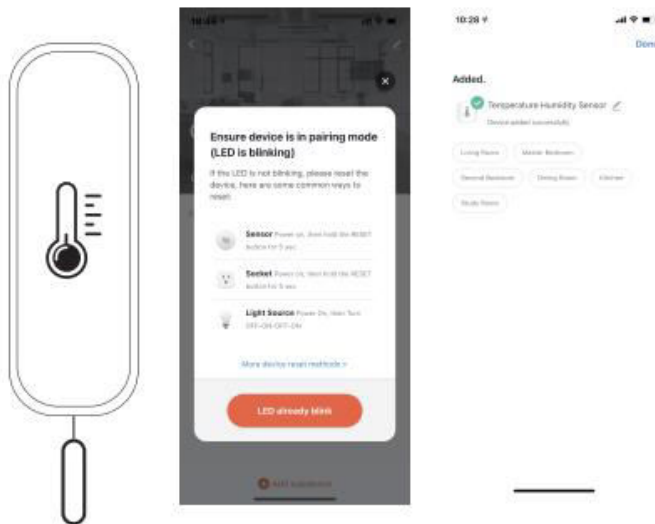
10:44

Ensure device is in pairing mode (LED is blinking)

If the LED is not blinking, please reset the device, here are some common ways to reset:

Sensor Power on, then hold the RESET button for 5 sec

Socket Power on, then hold the RESET button for 5 sec

Light Source Power On, then Turn OFF-ON-OFF-ON

More device reset methods >

LED already blink

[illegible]

10:28

Done

Added.

Temperature Humidity Sensor

Device added successfully

Living Room

Master Bedroom

Second Bedroom

Dining Room

Kitchen

Study Room